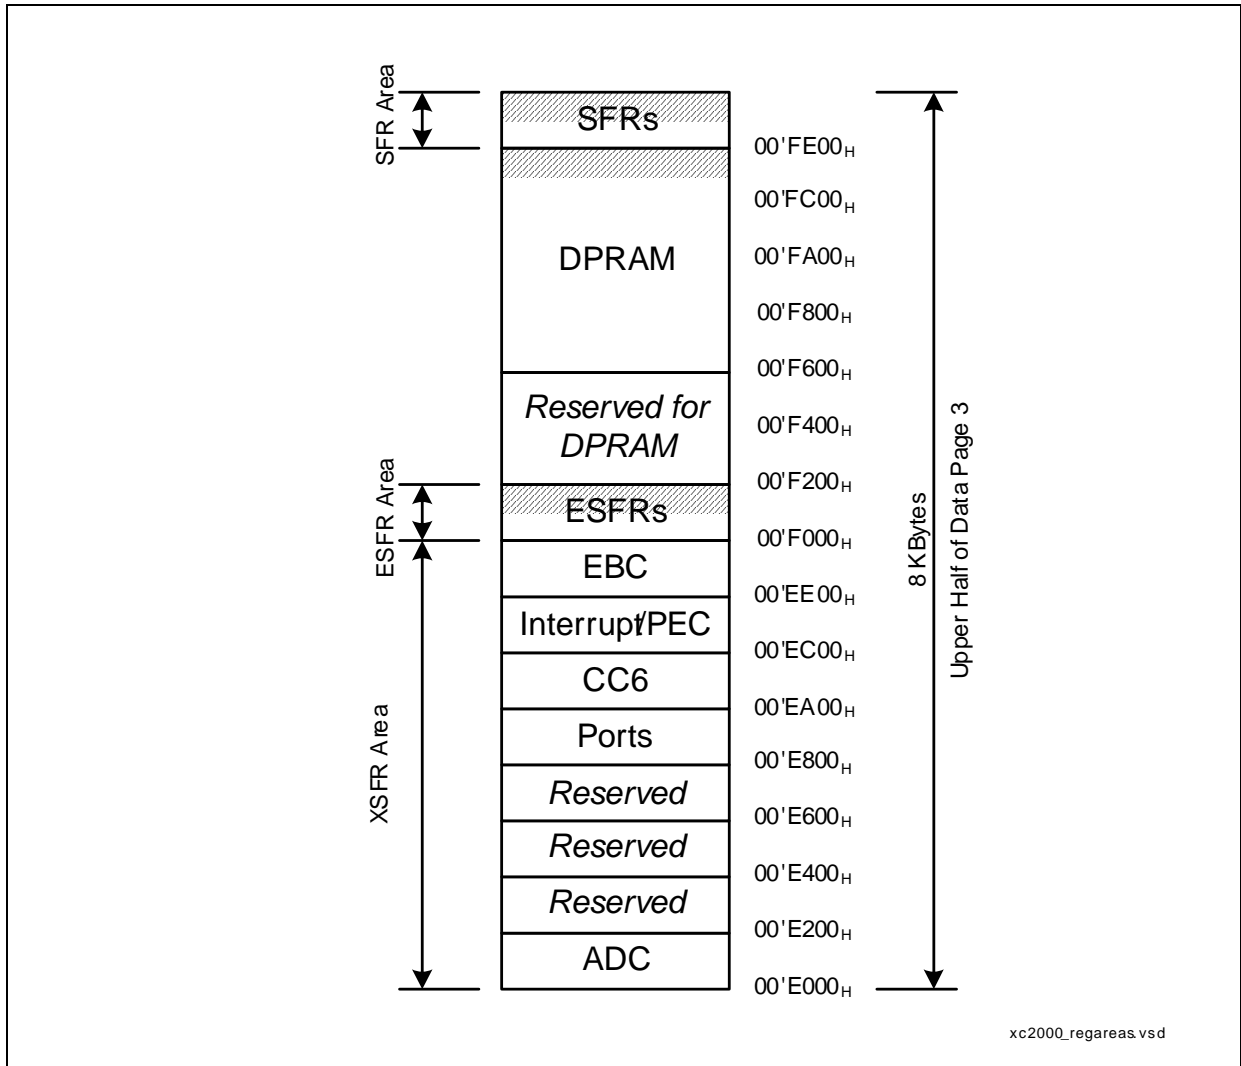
SFR Area

SFRs

$00'FE00_H$

$00'FC00_H$

DPRAM

$00'FA00_H$

$00'F800_H$

$00'F600_H$

*Reserved for DPRAM*

$00'F400_H$

ESFR Area

$00'F200_H$

ESFRs

$00'F000_H$

EBC

$00'EE00_H$

Interrupt/PEC

$00'EC00_H$

CC6

$00'EA00_H$

XSFR Area

Ports

$00'E800_H$

*Reserved*

$00'E600_H$

*Reserved*

$00'E400_H$

*Reserved*

$00'E200_H$

ADC

$00'E000_H$

8 KBytes

Upper Half of Data Page 3

xc2000_regareas.vsd